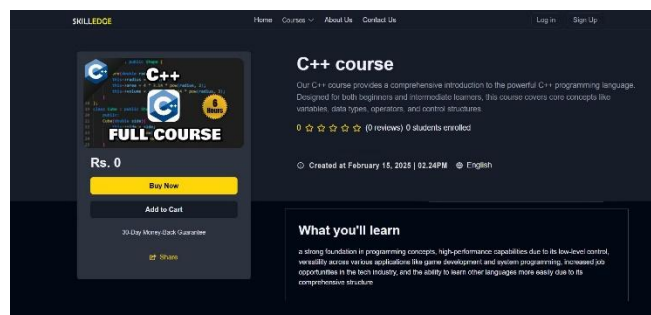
SKILLEDGE

Home Courses About Us Contact Us

Log in Sign Up

C++

6 Hours

FULL COURSE

Rs. 0

Buy Now

Add to Cart

30-Day Money-Back Guarantee

Share

C++ course

Our C++ course provides a comprehensive introduction to the powerful C++ programming language. Designed for both beginners and intermediate learners, this course covers core concepts like variables, data types, operators, and control structures.

0 ☆☆☆☆☆ (0 reviews) 0 students enrolled

Created at February 15, 2025 | 02:24PM English

What you'll learn

a strong foundation in programming concepts, high-performance capabilities due to its low-level control, versatility across various applications like game development and system programming, increased job opportunities in the tech industry, and the ability to learn other languages more easily due to its comprehensive structure